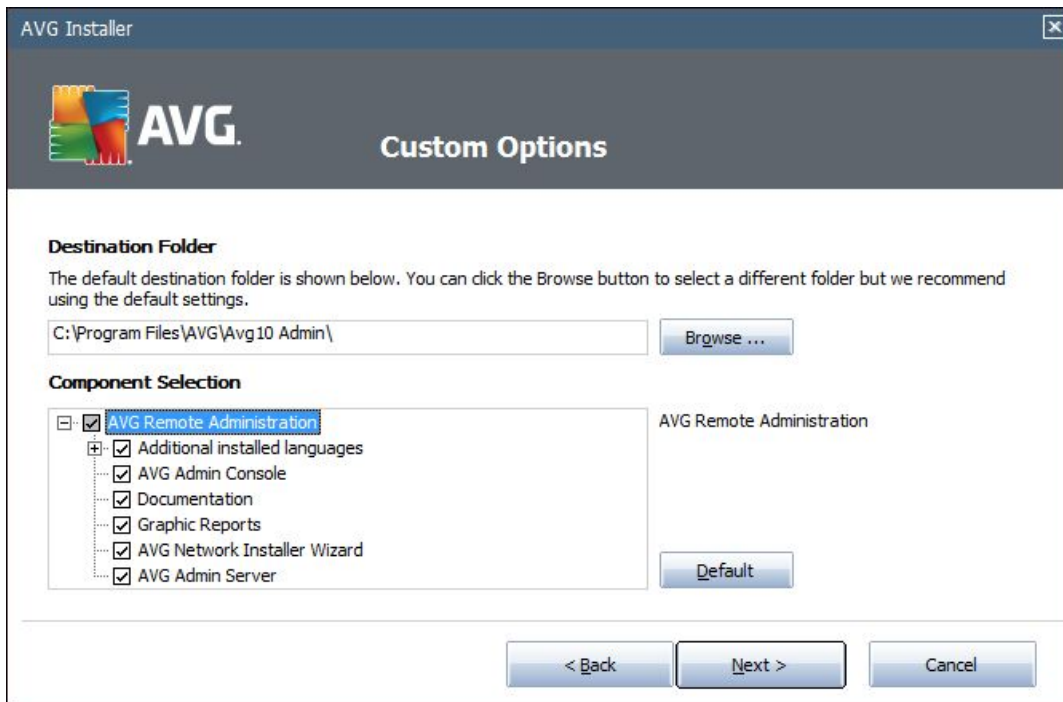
AVG Installer

AVG.

Custom Options

Destination Folder

The default destination folder is shown below. You can click the Browse button to select a different folder but we recommend using the default settings.

C:\Program Files\AVG\Avg10 Admin\

Browse ...

Component Selection

AVG Remote Administration
Additional installed languages
AVG Admin Console
Documentation
Graphic Reports
AVG Network Installer Wizard
AVG Admin Server

AVG Remote Administration

Default

< Back

Next >

Cancel